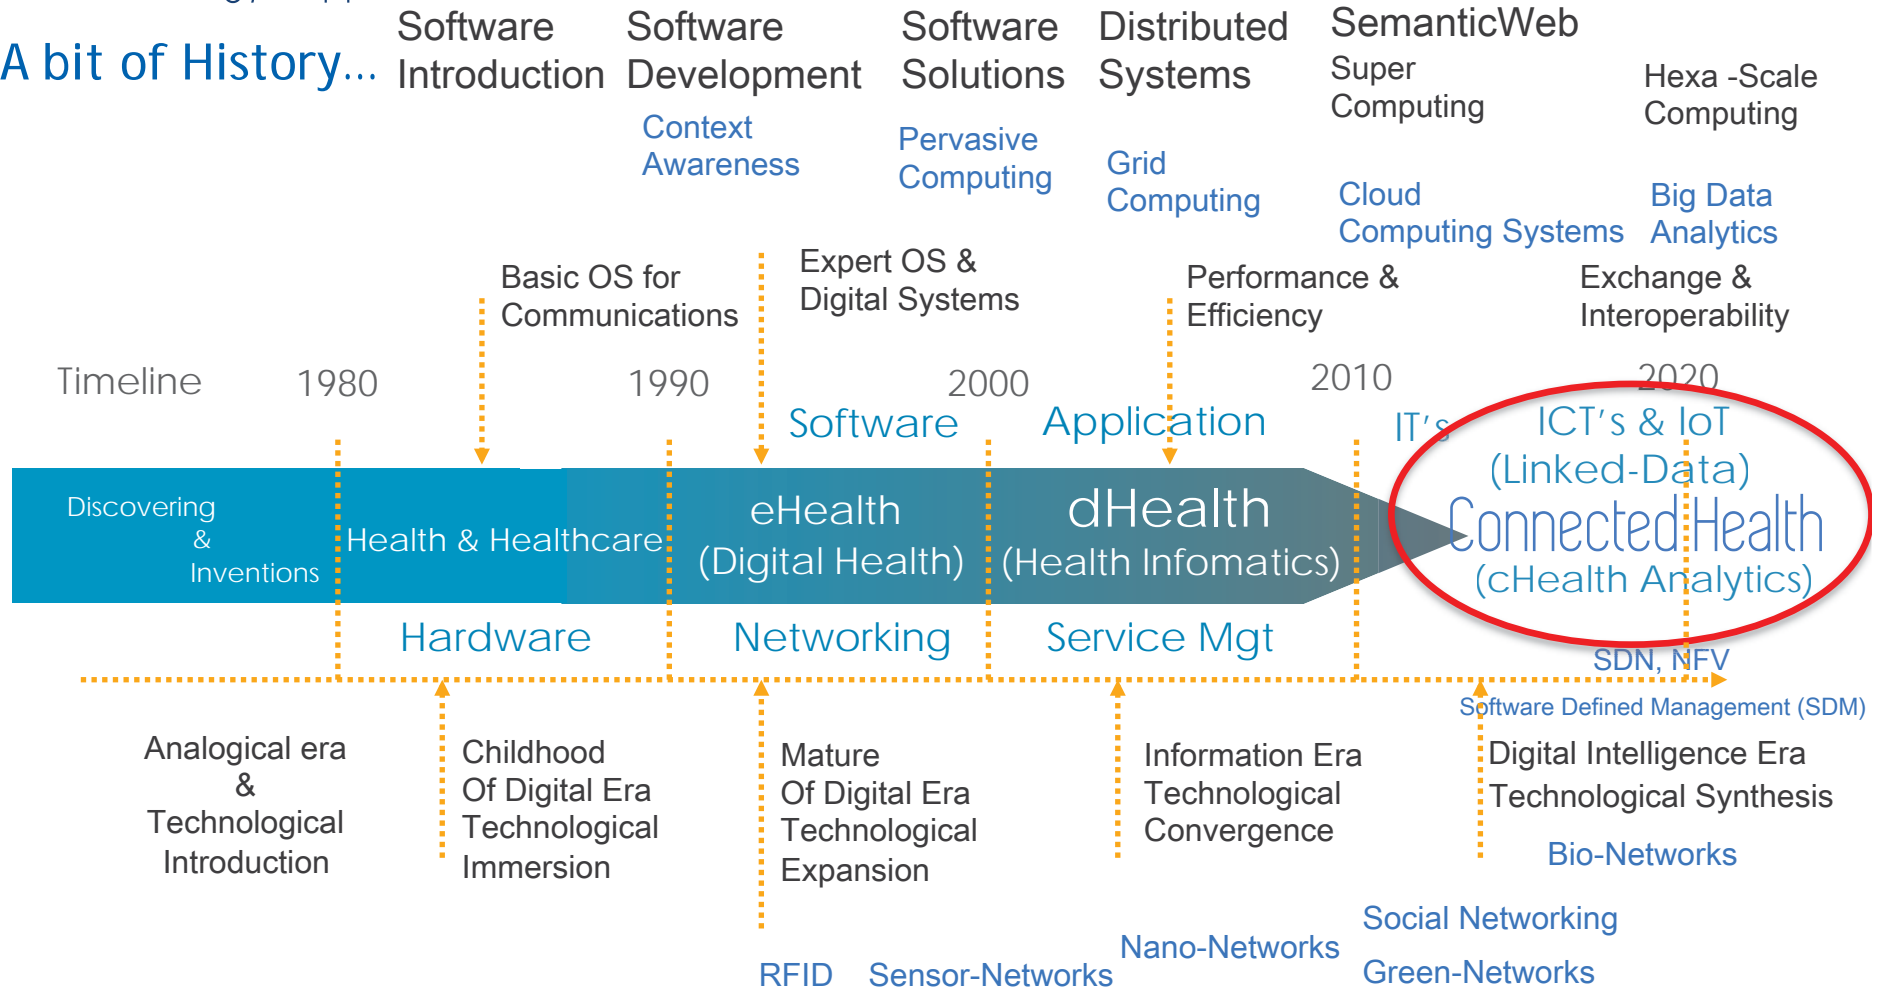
A bit of History…

Software Introduction

Software Development

Software Solutions

Distributed Systems

SemanticWeb

Super Computing

Hexa -Scale Computing

Context Awareness

Pervasive Computing

Grid Computing

Cloud Computing Systems

Big Data Analytics

Basic OS for Communications

Expert OS & Digital Systems

Performance & Efficiency

Exchange & Interoperability

Timeline 1980 1990 2000 2010 2020

Software

Application

IT's

ICT's & IoT (Linked-Data)

Discovering & Inventions

Health & Healthcare

eHealth (Digital Health)

dHealth (Health Infomatics)

Connected Health (cHealth Analytics)

Hardware

Networking

Service Mgt

SDN, NFV

Software Defined Management (SDM)

Analogical era & Technological Introduction

Childhood Of Digital Era Technological Immersion

Mature Of Digital Era Technological Expansion

Information Era Technological Convergence

Digital Intelligence Era Technological Synthesis

Bio-Networks

Social Networking

Nano-Networks

Green-Networks

RFID

Sensor-Networks